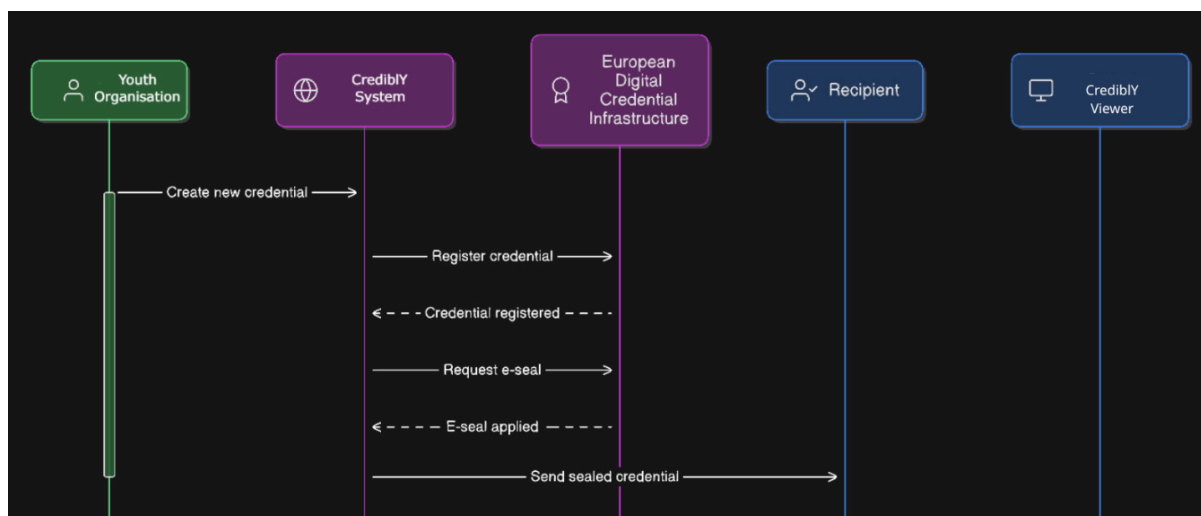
Youth Organisation

CredibIY System

European Digital Credential Infrastructure

Recipient

CredibIY Viewer

Create new credential

Register credential

Credential registered

Request e-seal

E-seal applied

Send sealed credential